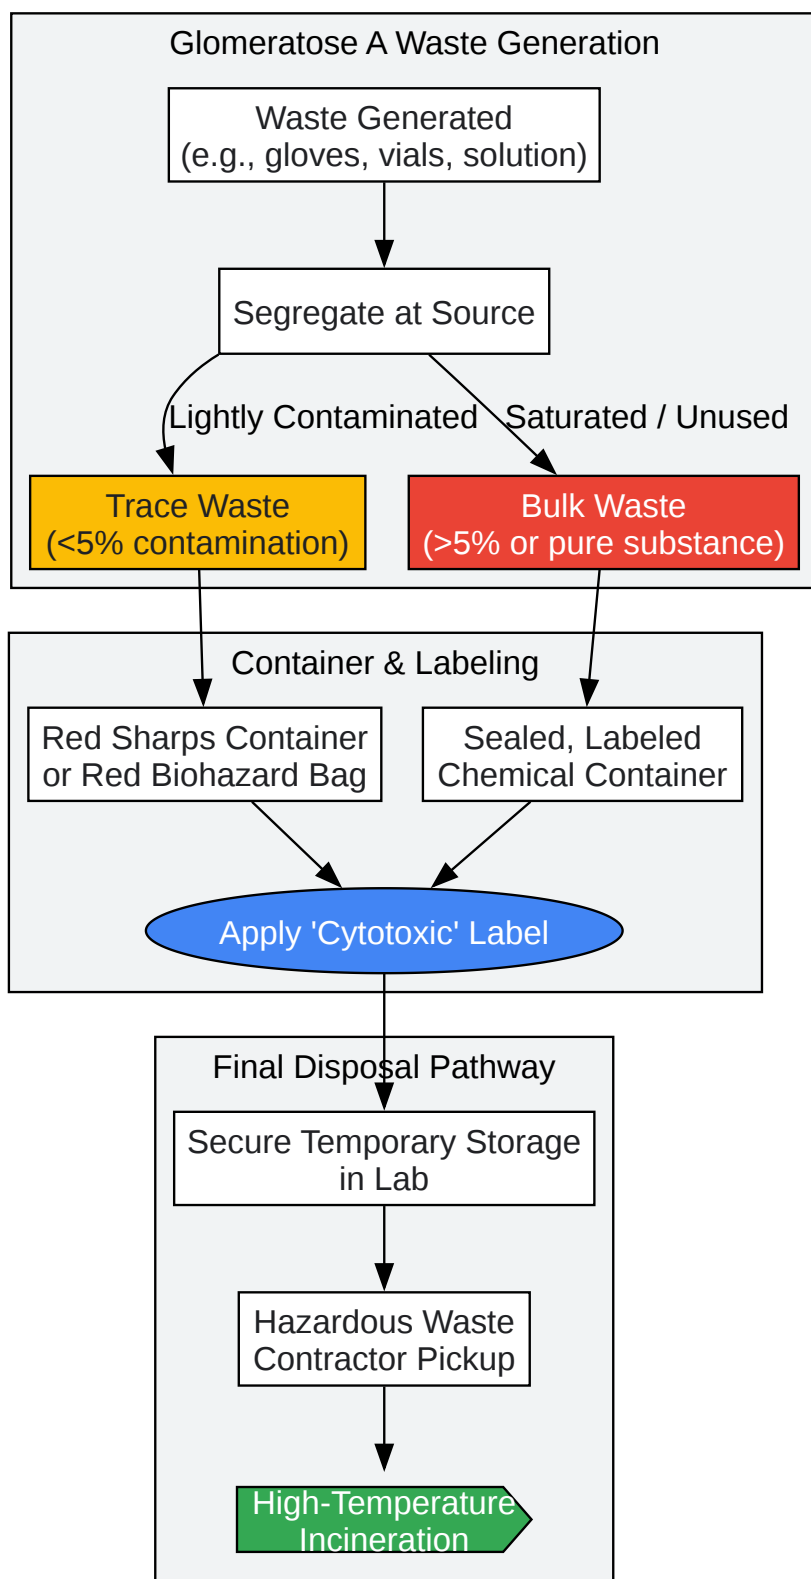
Glomeratose A Waste Generation

Waste Generated
(e.g., gloves, vials, solution)

Segregate at Source

Lightly Contaminated

Saturated / Unused

Trace Waste
(<5% contamination)

Bulk Waste
(>5% or pure substance)

Container & Labeling

Red Sharps Container
or Red Biohazard Bag

Sealed, Labeled
Chemical Container

Apply 'Cytotoxic' Label

Final Disposal Pathway

Secure Temporary Storage
in Lab

Hazardous Waste
Contractor Pickup

High-Temperature
Incineration